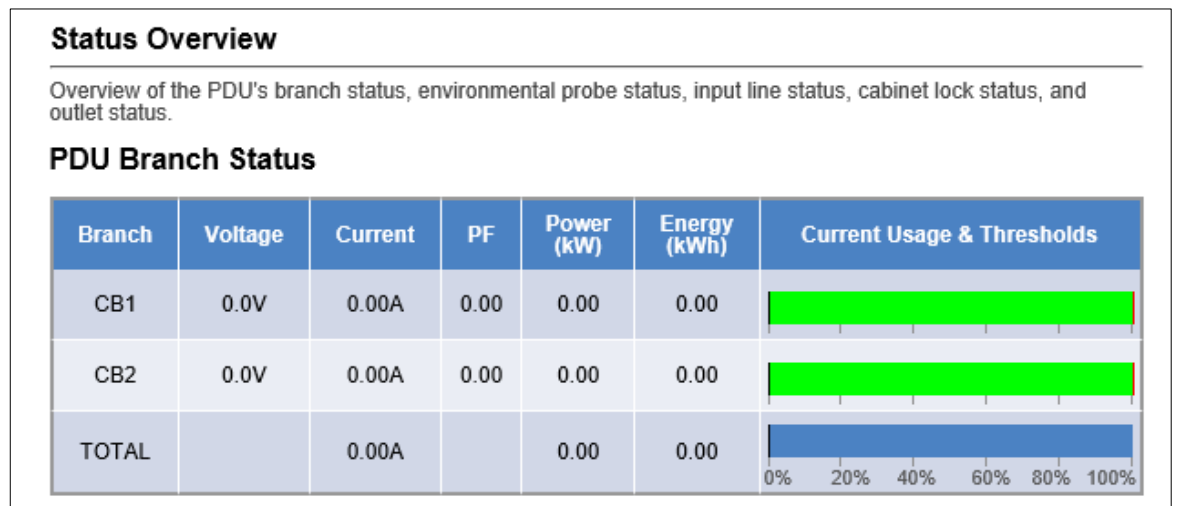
Status Overview

Overview of the PDU's branch status, environmental probe status, input line status, cabinet lock status, and outlet status.

PDU Branch Status

| Branch | Voltage | Current | PF | Power (kW) | Energy (kWh) | Current Usage & Thresholds |
|---|---|---|---|---|---|---|
| CB1 | 0.0V | 0.00A | 0.00 | 0.00 | 0.00 | |
| CB2 | 0.0V | 0.00A | 0.00 | 0.00 | 0.00 | |
| TOTAL | | 0.00A | | 0.00 | 0.00 | 0% 20% 40% 60% 80% 100% |